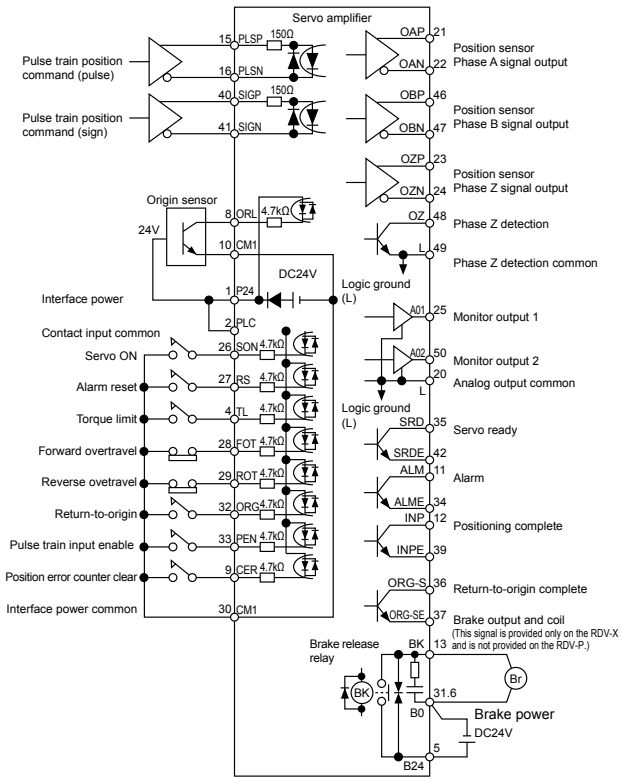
Servo amplifier

Pulse train position command (pulse)
15 PLSP
150Ω
16 PLSN

Pulse train position command (sign)
40 SIGP
150Ω
41 SIGN

OAP 21
OAN 22
Position sensor Phase A signal output

OBP 46
OBN 47
Position sensor Phase B signal output

OZP 23
OZN 24
Position sensor Phase Z signal output

Origin sensor
8 ORL
4.7kΩ
24V
10 CM1

OZ 48
Phase Z detection
L 49
Phase Z detection common

DC24V
1 P24
Interface power
Logic ground (L)
2 PLC
Contact input common

Servo ON 26 SON 4.7kΩ
Alarm reset 27 RS 4.7kΩ
Torque limit 4 TL 4.7kΩ
Forward overtravel 28 FOT 4.7kΩ
Reverse overtravel 29 ROT 4.7kΩ
Return-to-origin 32 ORG 4.7kΩ
Pulse train input enable 33 PEN 4.7kΩ
Position error counter clear 9 CER 4.7kΩ
Interface power common 30 CM1

A01 25
Monitor output 1
A02 50
Monitor output 2
20
Analog output common
L
Logic ground (L)

SRD 35
Servo ready
SRDE 42
ALM 11
Alarm
ALME 34
INP 12
Positioning complete
INPE 39
ORG-S 36
Return-to-origin complete
ORG-SE 37
Brake output and coil
(This signal is provided only on the RDV-X and is not provided on the RDV-P.)

Brake release relay
BK
BK 13
Br
31.6
B0
Brake power
DC24V
5
B24